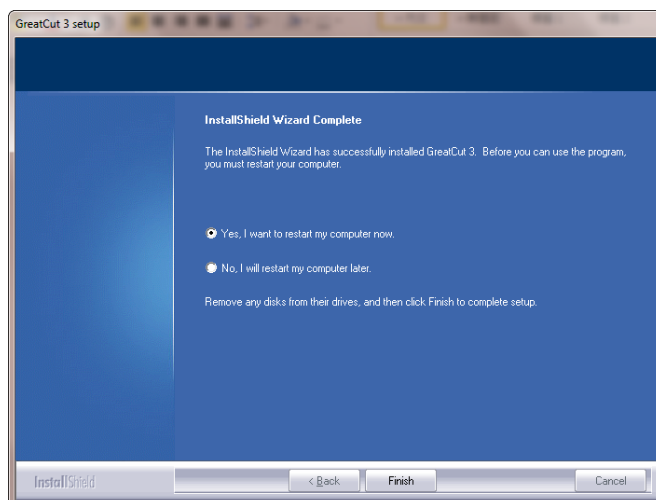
GreatCut 3 setup

InstallShield Wizard Complete

The InstallShield Wizard has successfully installed GreatCut 3. Before you can use the program, you must restart your computer.

Yes, I want to restart my computer now.

No, I will restart my computer later.

Remove any disks from their drives, and then click Finish to complete setup.

InstallShield

< Back

Finish

Cancel